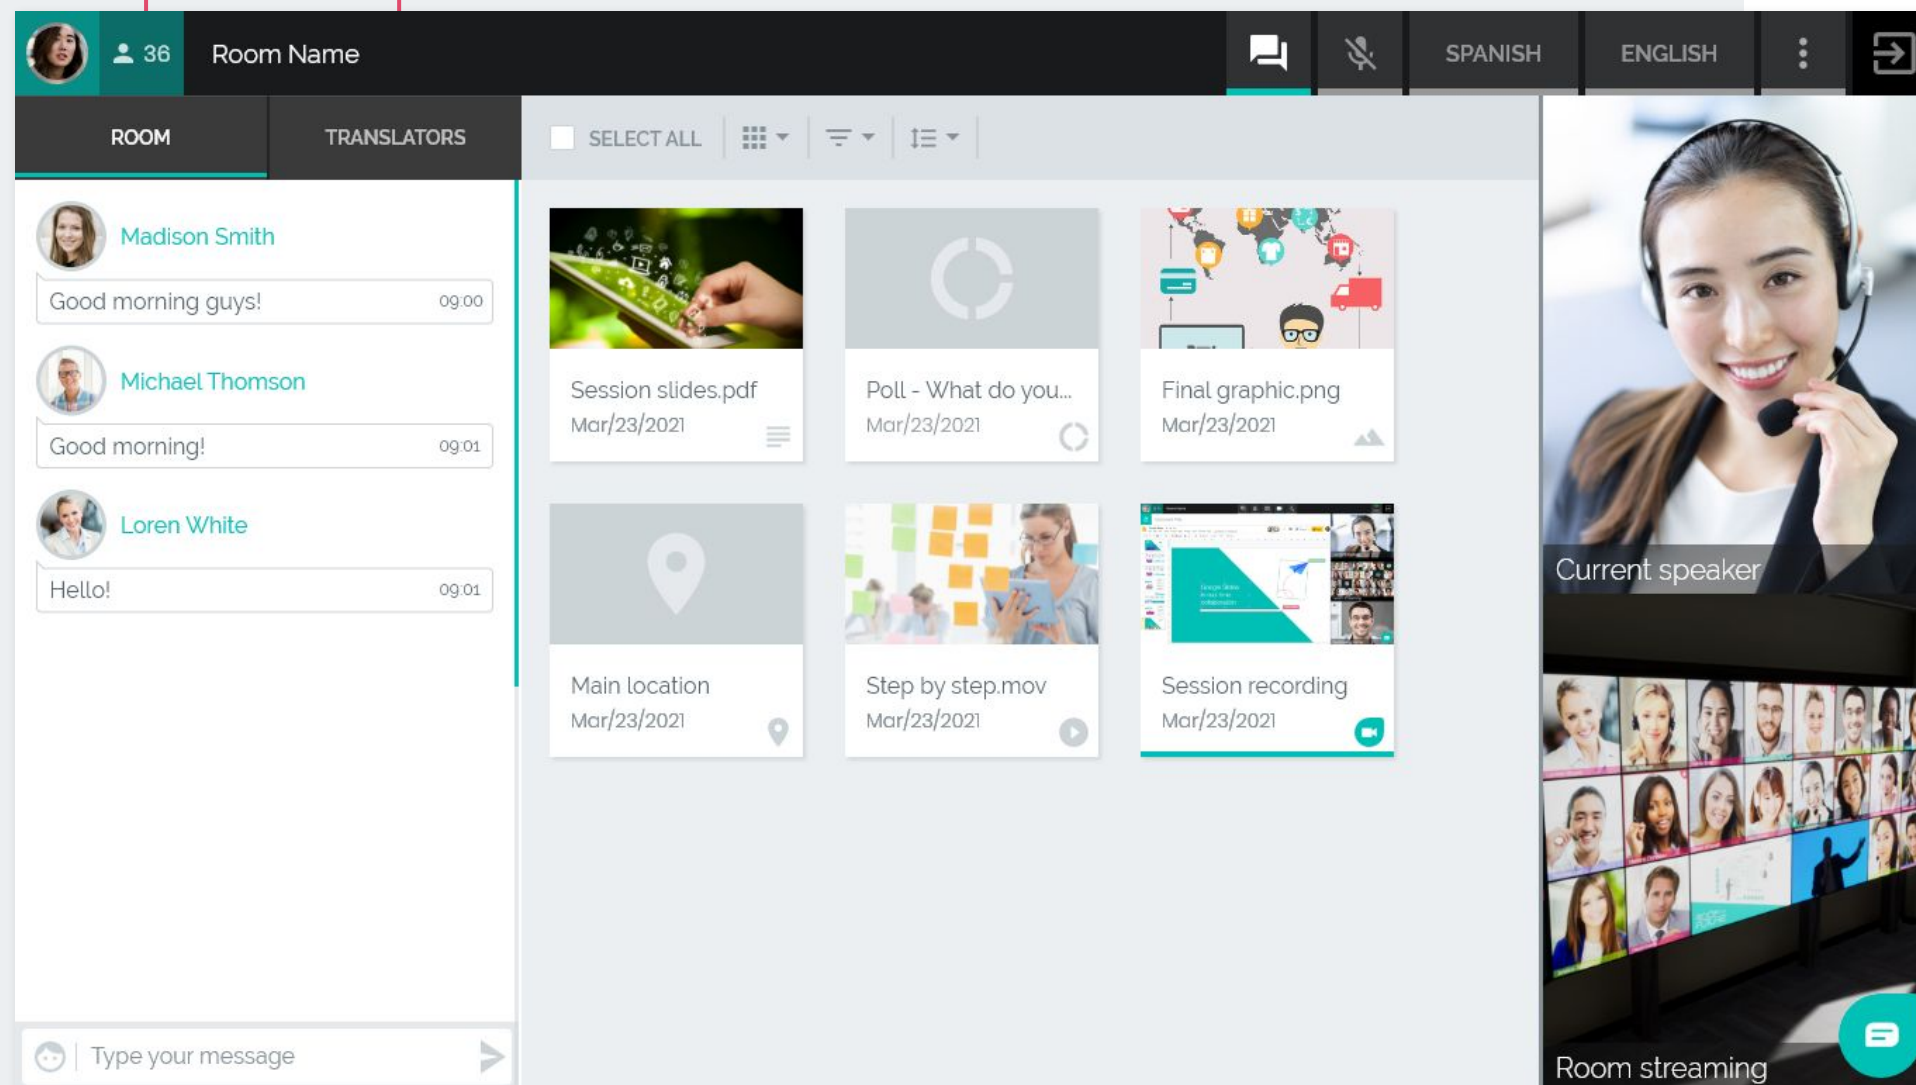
36 Room Name

SPANISH ENGLISH

ROOM TRANSLATORS

Madison Smith
Good morning guys! 09:00

Michael Thomson
Good morning! 09:01

Loren White
Hello! 09:01

Type your message

SELECT ALL

Session slides.pdf
Mar/23/2021

Poll - What do you...
Mar/23/2021

Final graphic.png
Mar/23/2021

Main location
Mar/23/2021

Step by step.mov
Mar/23/2021

Session recording
Mar/23/2021

Current speaker

Room streaming